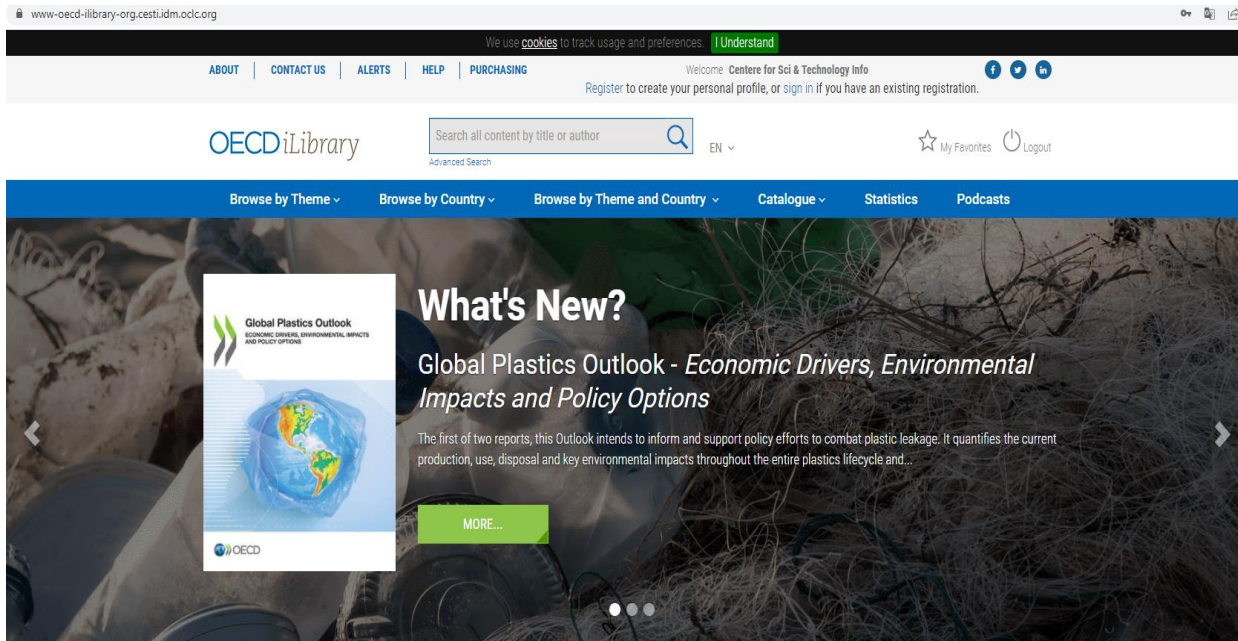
www-oecd-ilibrary-org.cesti.idm.oclc.org

We use cookies to track usage and preferences. I Understand

ABOUT | CONTACT US | ALERTS | HELP | PURCHASING

Welcome Centere for Sci & Technology Info

Register to create your personal profile, or sign in if you have an existing registration.

OECDiLibrary

Search all content by title or author

Advanced Search

EN

My Favorites Logout

Browse by Theme Browse by Country Browse by Theme and Country Catalogue Statistics Podcasts

Global Plastics Outlook
ECONOMIC DRIVERS, ENVIRONMENTAL IMPACTS AND POLICY OPTIONS

OECD

What's New?

Global Plastics Outlook - Economic Drivers, Environmental Impacts and Policy Options

The first of two reports, this Outlook intends to inform and support policy efforts to combat plastic leakage. It quantifies the current production, use, disposal and key environmental impacts throughout the entire plastics lifecycle and...

MORE...